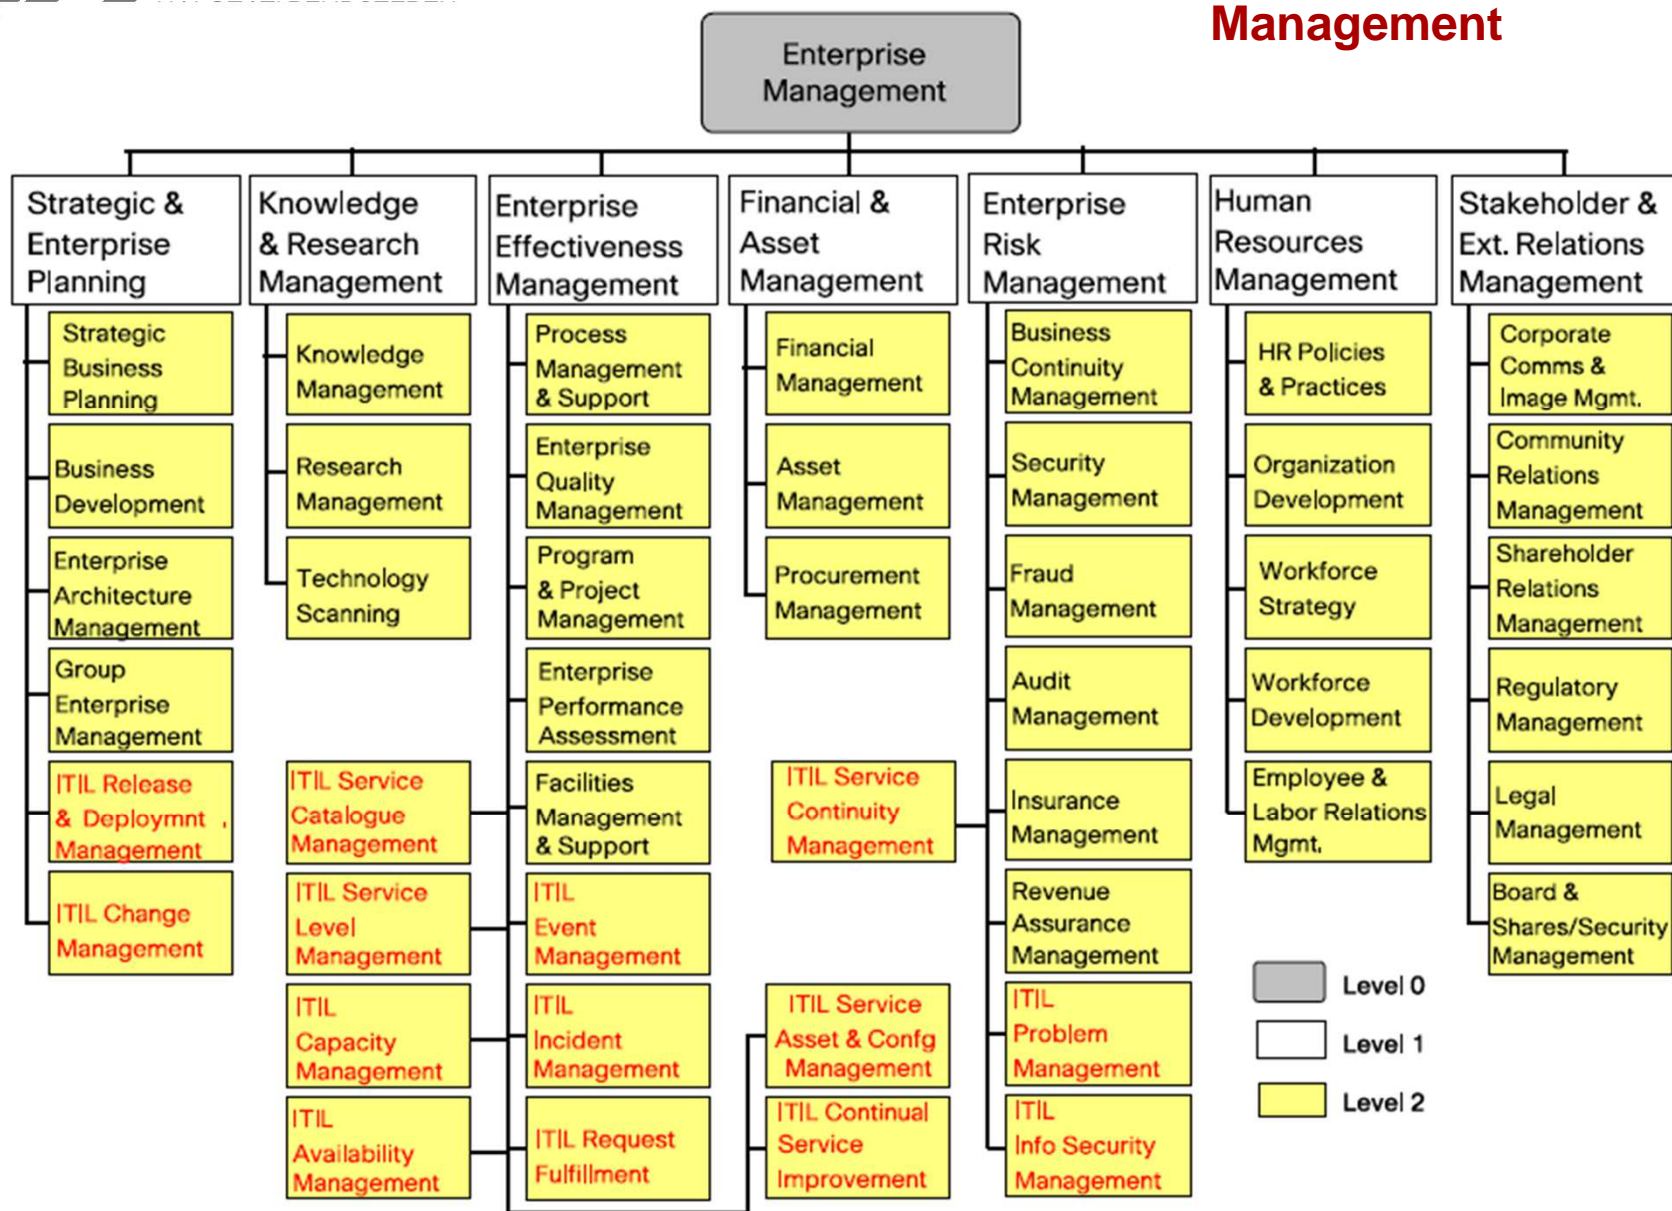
Management

Enterprise Management

Strategic & Enterprise Planning

Strategic Business Planning

Business Development

Enterprise Architecture Management

Group Enterprise Management

ITIL Release & Deploymnt Management

ITIL Change Management

Knowledge & Research Management

Knowledge Management

Research Management

Technology Scanning

ITIL Service Catalogue Management

ITIL Service Level Management

ITIL Capacity Management

ITIL Availability Management

Enterprise Effectiveness Management

Process Management & Support

Enterprise Quality Management

Program & Project Management

Enterprise Performance Assessment

Facilities Management & Support

ITIL Event Management

ITIL Incident Management

ITIL Request Fulfillment

Financial & Asset Management

Financial Management

Asset Management

Procurement Management

ITIL Service Continuity Management

ITIL Service Asset & Confg Management

ITIL Continual Service Improvement

Enterprise Risk Management

Business Continuity Management

Security Management

Fraud Management

Audit Management

Insurance Management

Revenue Assurance Management

ITIL Problem Management

ITIL Info Security Management

Human Resources Management

HR Policies & Practices

Organization Development

Workforce Strategy

Workforce Development

Employee & Labor Relations Mgmt.

Stakeholder & Ext. Relations Management

Corporate Comms & Image Mgmt.

Community Relations Management

Shareholder Relations Management

Regulatory Management

Legal Management

Board & Shares/Security Management

Level 0

Level 1

Level 2